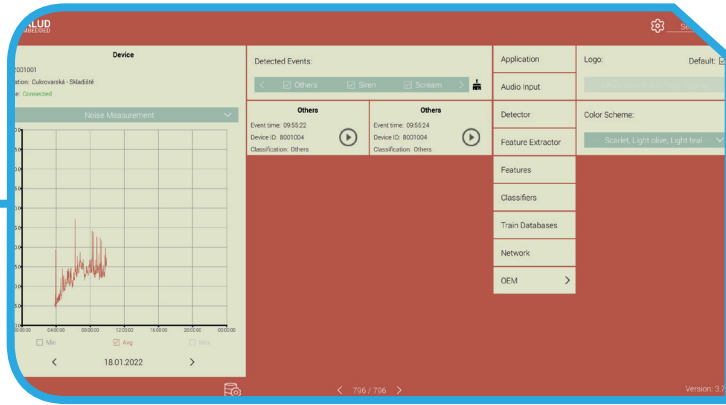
LUD
EMBEDDED

Device
2001001
ation: Culorovarská - Skladiště
e: Connected

Noise Measurement

00:00 04:00:00 08:00:00 12:00:00 16:00:00 20:00:00 00:00:00

Min
Avg
Max

<
18.01.2022
>

Detected Events:

< Others Siren Scream >

Others
Event time: 09:55:22
Device ID: 8001004
Classification: Others

Others
Event time: 09:55:24
Device ID: 8001004
Classification: Others

Application
Audio Input
Detector
Feature Extractor
Features
Classifiers
Train Databases
Network
OEM >

Logo:
Default:

Color Scheme:
Scarlet, Light olive, Light teal

< 796 / 796 >

Version: 3.7